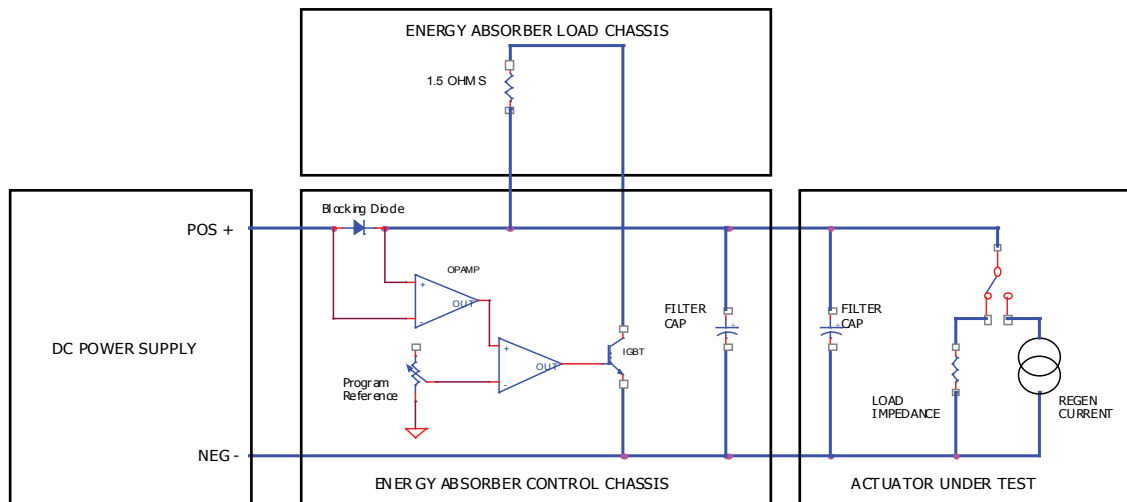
ENERGY ABSORBER LOAD CHASSIS

1.5 OHMS

Blocking Diode

POS +

OPAMP

+

-

OUT

+

-

OUT

FILTER CAP

FILTER CAP

IGBT

DC POWER SUPPLY

Program Reference

LOAD IMPEDANCE

REGEN CURRENT

NEG -

ENERGY ABSORBER CONTROL CHASSIS

ACTUATOR UNDER TEST